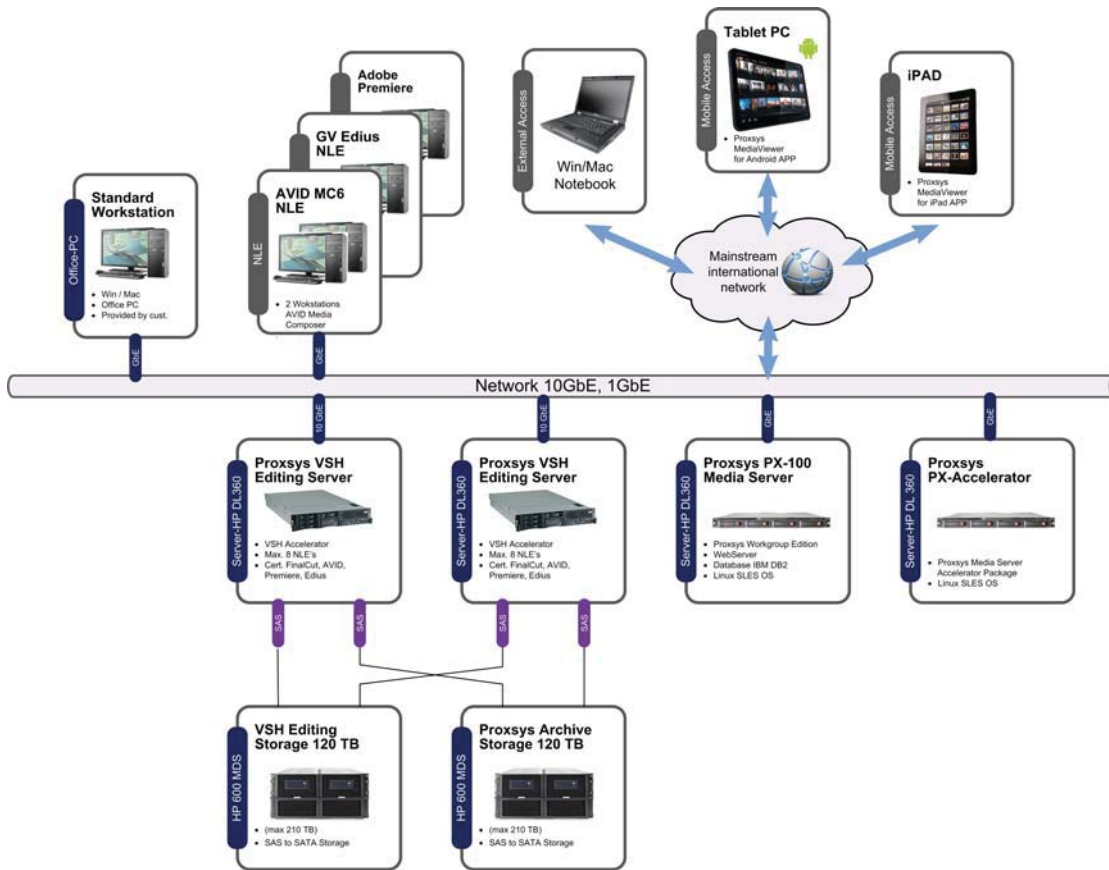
Adobe Premiere

GV Edius NLE

AVID MC6 NLE

NLE

• 2 Wokstations AVID Media Composer

Standard Workstation

Office-PC

• Win / Mac
• Office PC
• Provided by cust.

External Access

Win/Mac Notebook

Mobile Access

Tablet PC

• Proxsys MediaViewer for Android APP

Mobile Access

iPAD

• Proxsys MediaViewer for iPad APP

Mainstream international network

GbE

GbE

Network 10GbE, 1GbE

10 GbE

10 GbE

GbE

GbE

Server-HP DL360

Proxsys VSH Editing Server

• VSH Accelerator
• Max. 8 NLE's
• Cert. FinalCut, AVID, Premiere, Edius

Server-HP DL360

Proxsys VSH Editing Server

• VSH Accelerator
• Max. 8 NLE's
• Cert. FinalCut, AVID, Premiere, Edius

Server-HP DL360

Proxsys PX-100 Media Server

• Proxsys Workgroup Edition
• WebServer
• Database IBM DB2
• Linux SLES OS

Server-HP DL 360

Proxsys PX-Accelerator

• Proxsys Media Server Accelerator Package
• Linux SLES OS

SAS

SAS

SAS

SAS

HP 600 MDS

VSH Editing Storage 120 TB

• (max 210 TB)
• SAS to SATA Storage

HP 600 MDS

Proxsys Archive Storage 120 TB

• (max 210 TB)
• SAS to SATA Storage